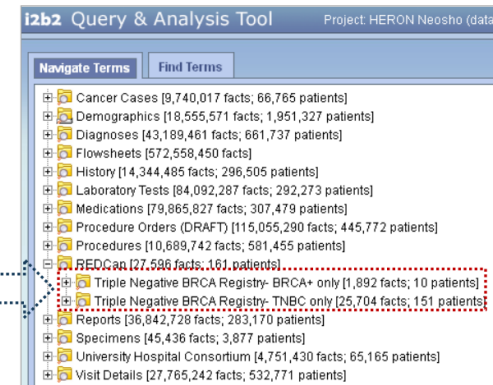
i2b2 Query & Analysis Tool Project: HERON Neosho (data

Navigate Terms Find Terms

Cancer Cases [9,740,017 facts; 66,765 patients]
Demographics [18,555,571 facts; 1,951,327 patients]
Diagnoses [43,189,461 facts; 661,737 patients]
Flowsheets [572,558,450 facts]
History [14,344,485 facts; 296,505 patients]
Laboratory Tests [84,092,287 facts; 292,273 patients]
Medications [79,865,827 facts; 307,479 patients]
Procedure Orders (DRAFT) [115,055,290 facts; 445,772 patients]
Procedures [10,689,742 facts; 581,455 patients]
REDCap [27,596 facts; 161 patients]
Triple Negative BRCA Registry- BRCA+ only [1,892 facts; 10 patients]
Triple Negative BRCA Registry- TNBC only [25,704 facts; 151 patients]
Reports [36,842,728 facts; 283,170 patients]
Specimens [45,436 facts; 3,877 patients]
University Hospital Consortium [4,751,430 facts; 65,165 patients]
Visit Details [27,765,242 facts; 532,771 patients]